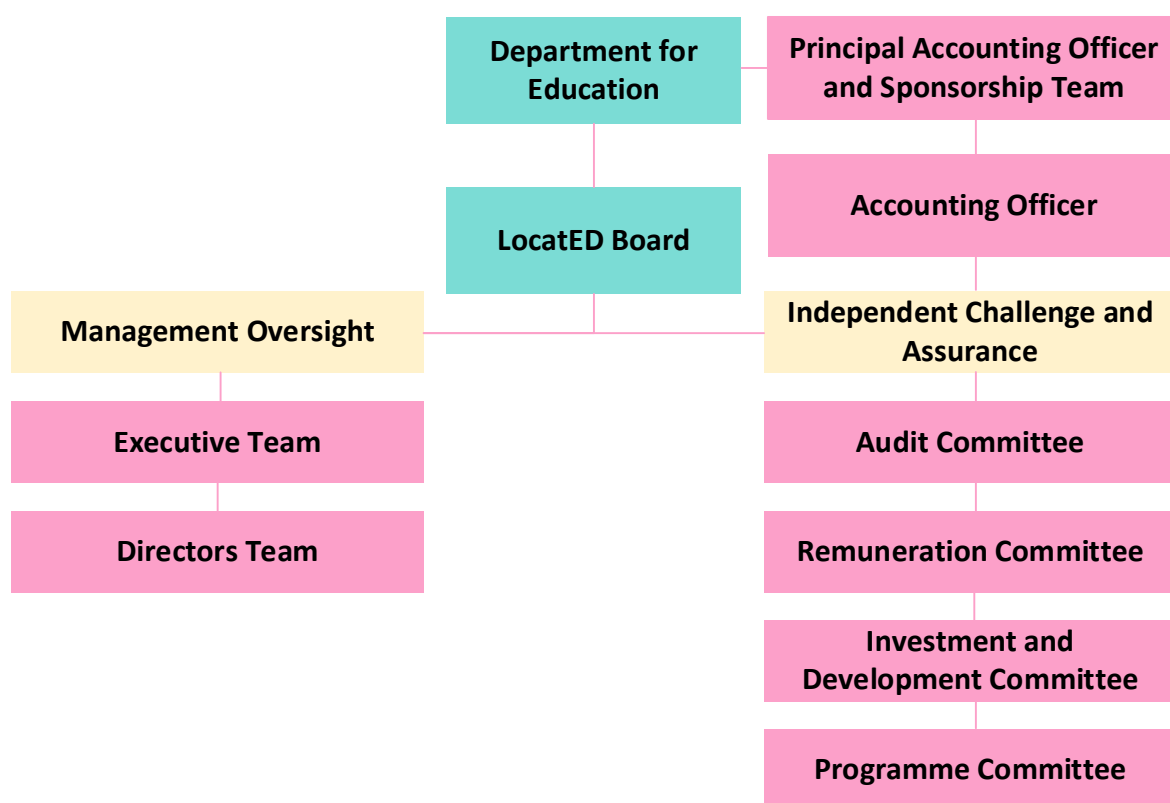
Department for Education

Principal Accounting Officer and Sponsorship Team

Accounting Officer

LocatED Board

Management Oversight

Independent Challenge and Assurance

Executive Team

Directors Team

Audit Committee

Remuneration Committee

Investment and Development Committee

Programme Committee